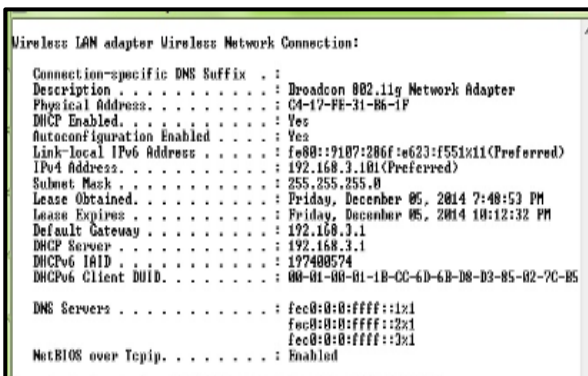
Wireless LAN adapter Wireless Network Connection:

Connection-specific DNS Suffix . :
Description . . . . . . . . . . . : Broadcom 802.11g Network Adapter
Physical Address. . . . . . . . . : C4-17-FE-31-B6-1F
DHCP Enabled. . . . . . . . . . . : Yes
Autoconfiguration Enabled . . . . : Yes
Link-local IPv6 Address . . . . . : fe80::9107:286f:e623:f551%11(Preferred)
IPv4 Address. . . . . . . . . . . : 192.168.3.101(Preferred)
Subnet Mask . . . . . . . . . . . : 255.255.255.0
Lease Obtained. . . . . . . . . . : Friday, December 05, 2014 7:48:53 PM
Lease Expires . . . . . . . . . . : Friday, December 05, 2014 10:12:32 PM
Default Gateway . . . . . . . . . : 192.168.3.1
DHCP Server . . . . . . . . . . . : 192.168.3.1
DHCPv6 IAID . . . . . . . . . . . : 197400574
DHCPv6 Client DUID. . . . . . . . : 00-01-00-01-1B-CC-6D-6B-D8-D3-85-02-7C-B5

DNS Servers . . . . . . . . . . . : fec0:0:0:ffff::1%1
fec0:0:0:ffff::2%1
fec0:0:0:ffff::3%1
NetBIOS over Tcpip. . . . . . . . : Enabled